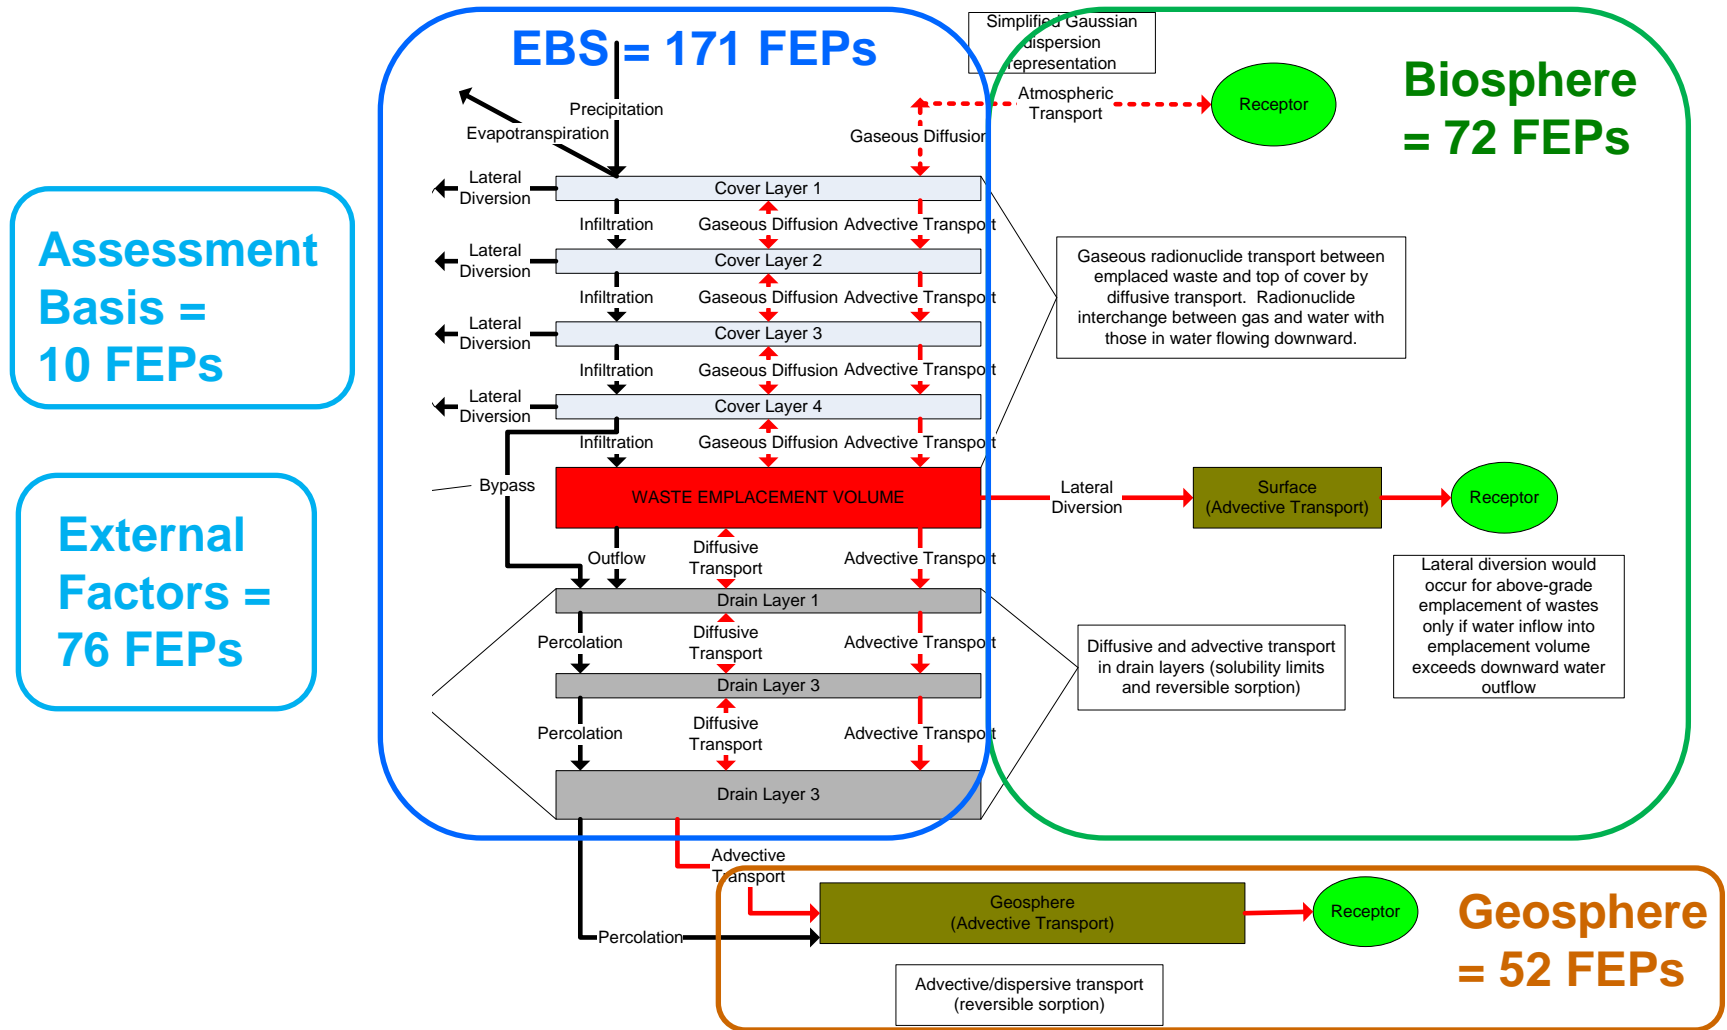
EBS = 171 FEPs

Simplified Gaussian dispersion representation

Biosphere = 72 FEPs

Atmospheric Transport

Receptor

Precipitation

Evapotranspiration

Gaseous Diffusion

Assessment Basis = 10 FEPs

Lateral Diversion

Cover Layer 1

Infiltration

Gaseous Diffusion

Advective Transport

Lateral Diversion

Cover Layer 2

Infiltration

Gaseous Diffusion

Advective Transport

Lateral Diversion

Cover Layer 3

Infiltration

Gaseous Diffusion

Advective Transport

Lateral Diversion

Cover Layer 4

Infiltration

Gaseous Diffusion

Advective Transport

Gaseous radionuclide transport between emplaced waste and top of cover by diffusive transport. Radionuclide interchange between gas and water with those in water flowing downward.

External Factors = 76 FEPs

Bypass

WASTE EMPLACEMENT VOLUME

Lateral Diversion

Surface (Advective Transport)

Receptor

Outflow

Diffusive Transport

Advective Transport

Lateral diversion would occur for above-grade emplacement of wastes only if water inflow into emplacement volume exceeds downward water outflow

Drain Layer 1

Percolation

Diffusive Transport

Advective Transport

Diffusive and advective transport in drain layers (solubility limits and reversible sorption)

Drain Layer 3

Percolation

Diffusive Transport

Advective Transport

Drain Layer 3

Advective Transport

Geosphere (Advective Transport)

Receptor

Geosphere = 52 FEPs

Percolation

Advective/dispersive transport (reversible sorption)